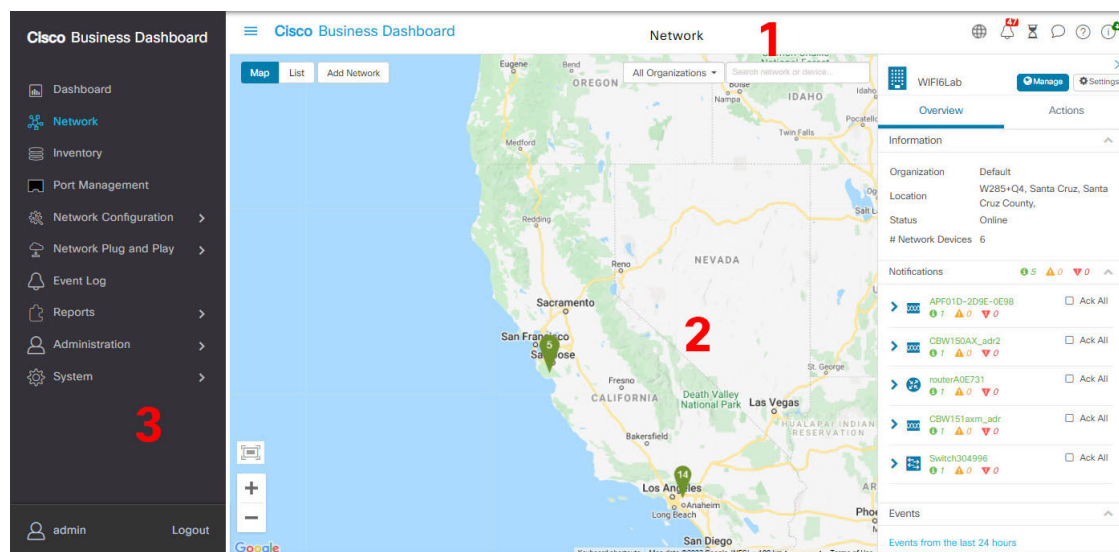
Cisco Business Dashboard

Dashboard
Network
Inventory
Port Management
Network Configuration
Network Plug and Play
Event Log
Reports
Administration
System

3

admin
Logout

Cisco Business Dashboard
Network
1
47

Map
List
Add Network
All Organizations
Search network or device...

Eugene
Bend
OREGON
Nampa
IDAHO
Pocatello
Twin Falls
Medford
Redding
Reno
NEVADA
Sacramento
San Francisco
San Jose
5
2
Fresno
CALIFORNIA
Death Valley National Park
Las Vegas
St. George
HUALAPAI INDIAN RESERVATION
Bakersfield
14
Los Angeles
Anaheim
Long Beach
San Diego
Phoe
Salt L
Google

WIFI6Lab
Manage
Settings
Overview
Actions

Information
Organization Default
Location W285+Q4, Santa Cruz, Santa Cruz County,
Status Online
# Network Devices 6

Notifications 5 0 0
APF01D-2D9E-0E98 1 0 0 Ack All
CBW150AX_adr2 1 0 0 Ack All
routerA0E731 1 0 0 Ack All
CBW151axm_adr 1 0 0 Ack All
Switch304996 1 0 0 Ack All

Events
Events from the last 24 hours